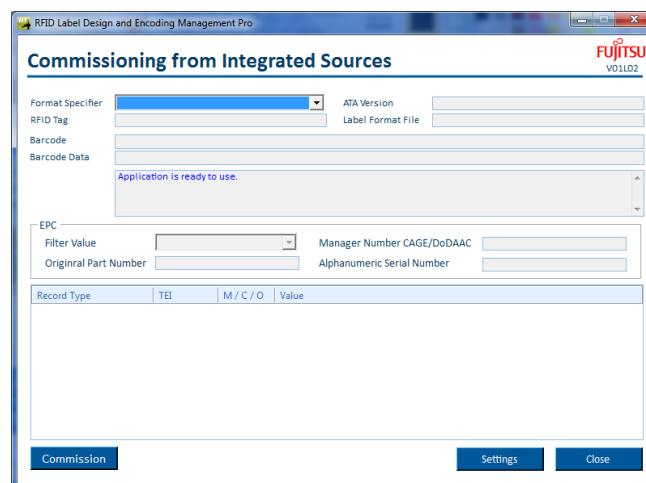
RFID Label Design and Encoding Management Pro

Commissioning from Integrated Sources

FUJITSU
V01L02

Format Specifier
ATA Version
RFID Tag
Label Format File
Barcode
Barcode Data

Application is ready to use.

EPC
Filter Value
Manager Number CAGE/DoDAAC
Originral Part Number
Alphanumeric Serial Number

| Record Type | TEI | M / C / O | Value |
|---|---|---|---|

Commission
Settings
Close